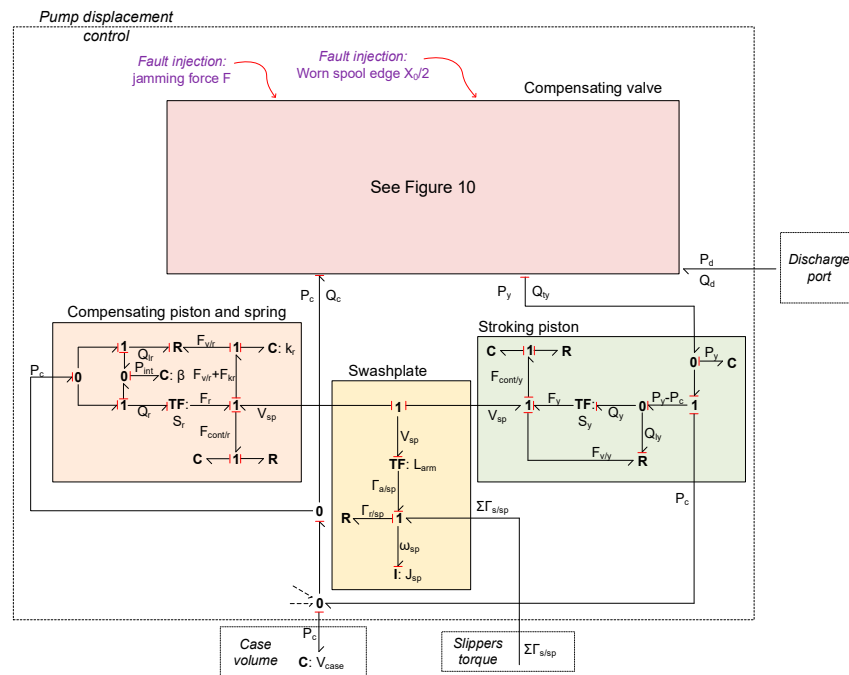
Pump displacement control

Fault injection: jamming force F

Fault injection: Worn spool edge $X_0/2$

Compensating valve

See Figure 10

$P_d$
$Q_d$

Discharge port

$P_c$ $Q_c$

$P_y$ $Q_{ty}$

Compensating piston and spring

1 $Q_{lr}$ R $F_{v/r}$ 1 C: $k_r$

$P_c$ 0

0 $P_{int}$ C: β $F_{v/r}+F_{kr}$

1 $Q_r$ TF: $F_r$ 1 $V_{sp}$

$S_r$

$F_{cont/r}$

C 1 R

Swashplate

1

$V_{sp}$

TF: $L_{arm}$

$\Gamma_{a/sp}$

R $\Gamma_{r/sp}$ 1 $\Sigma\Gamma_{s/sp}$

$\omega_{sp}$

I: $J_{sp}$

Stroking piston

C 1 R

0 $P_y$ C

$F_{cont/y}$

$V_{sp}$ 1 $F_y$ TF: $Q_y$ 0 $P_y$-$P_c$ 1

$S_y$

$Q_{ly}$

$F_{v/y}$ R

$P_c$

0

0

$P_c$

Case volume

C: $V_{case}$

Slippers torque

$\Sigma\Gamma_{s/sp}$